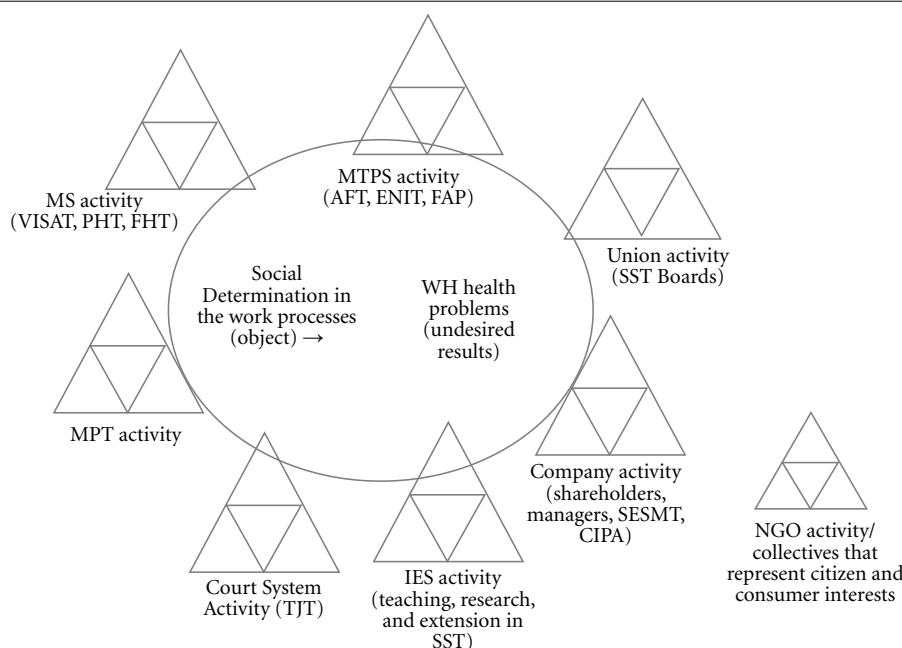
MTPS activity
(AFT, ENIT, FAP)

MS activity
(VISAT, PHT, FHT)

Union activity
(SST Boards)

Social Determination in the work processes (object) →

WH health problems (undesired results)

MPT activity

Company activity
(shareholders, managers, SESMT, CIPA)

NGO activity/ collectives that represent citizen and consumer interests

Court System Activity (TJT)

IES activity
(teaching, research, and extension in SST)